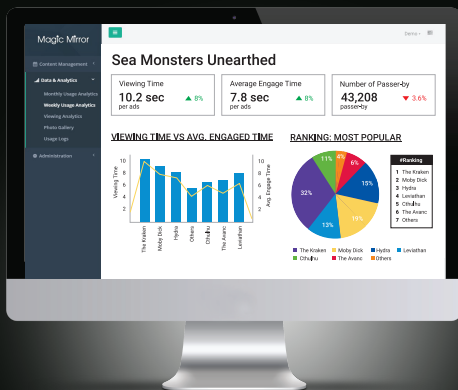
Magic Mirror

Content Management

Data & Analytics

Monthly Usage Analytics

Weekly Usage Analytics

Viewing Analytics

Photo Gallery

Usage Logs

Administration

Demo

Sea Monsters Unearthed

Viewing Time
10.2 sec
per ads
8%

Average Engage Time
7.8 sec
per ads
8%

Number of Passer-by
43,208
passer-by
3.6%

VIEWING TIME VS AVG. ENGAGED TIME

10
8
6
4
2

Viewing Time

Avg. Engage Time

10
8
6
4
2

The Kraken
Moby Dick
Hydra
Others
Cthulhu
The Avanc
Leviathan

RANKING: MOST POPULAR

11%
4%
6%
15%
32%
15%
13%

#Ranking
1 The Kraken
2 Moby Dick
3 Hydra
4 Leviathan
5 Cthulhu
6 The Avanc
7 Others

The Kraken
Moby Dick
Hydra
Leviathan
Cthulhu
The Avanc
Others